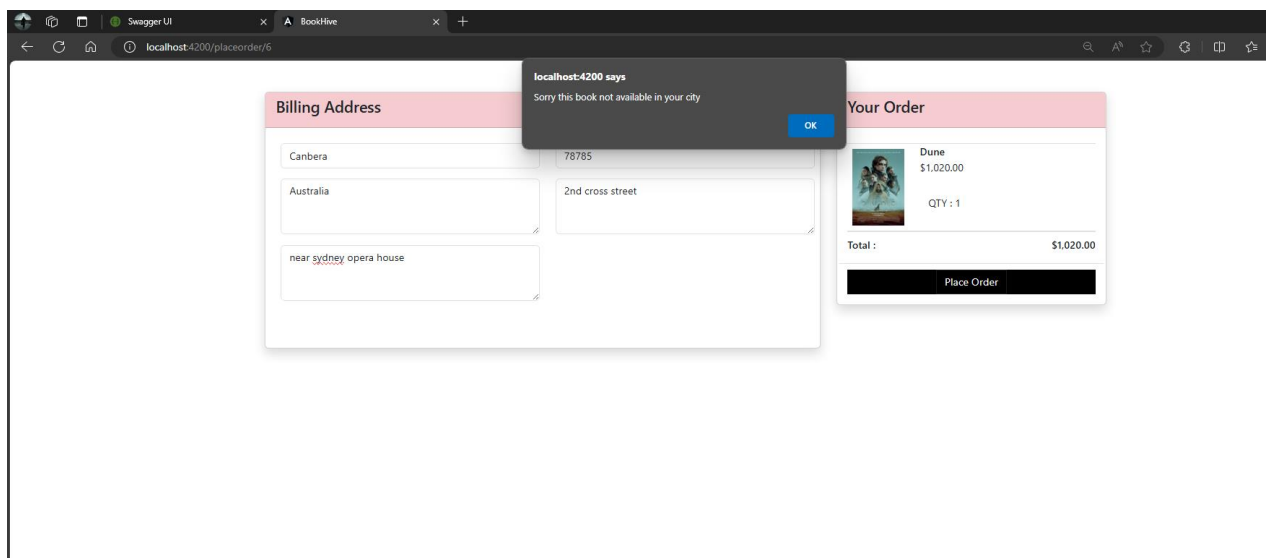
Swagger UI
BookHive
localhost:4200/placeorder/6

localhost:4200 says
Sorry this book not available in your city
OK

Billing Address
Canbera
78785
Australia
2nd cross street
near sydney opera house

Your Order
Dune
$1,020.00
QTY : 1
Total :
$1,020.00
Place Order